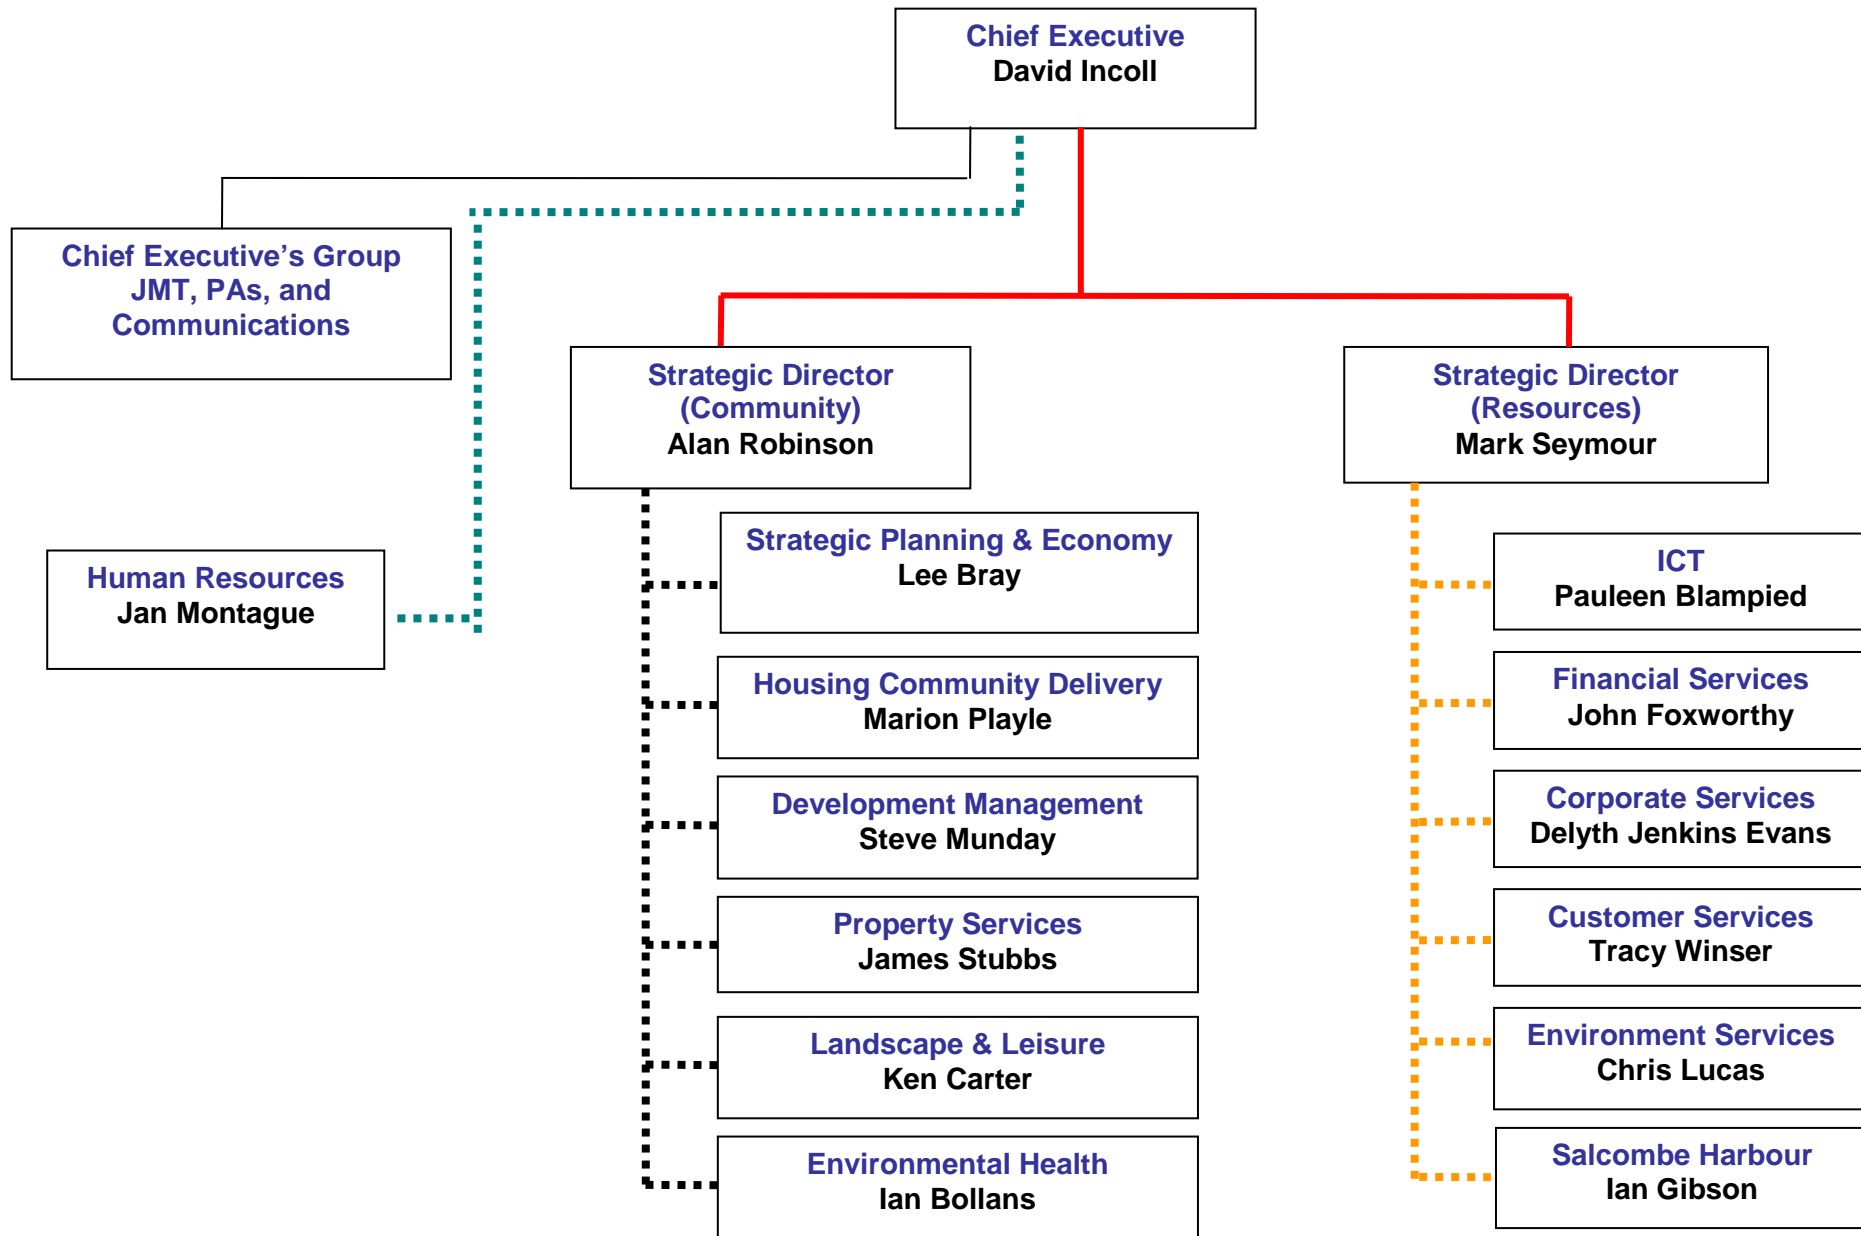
Chief Executive
David Incoll

Chief Executive's Group
JMT, PAs, and
Communications

Human Resources
Jan Montague

Strategic Director
(Community)
Alan Robinson

Strategic Planning & Economy
Lee Bray

Housing Community Delivery
Marion Playle

Development Management
Steve Munday

Property Services
James Stubbs

Landscape & Leisure
Ken Carter

Environmental Health
Ian Bollans

Strategic Director
(Resources)
Mark Seymour

ICT
Pauleen Blampied

Financial Services
John Foxworthy

Corporate Services
Delyth Jenkins Evans

Customer Services
Tracy Winser

Environment Services
Chris Lucas

Salcombe Harbour
Ian Gibson